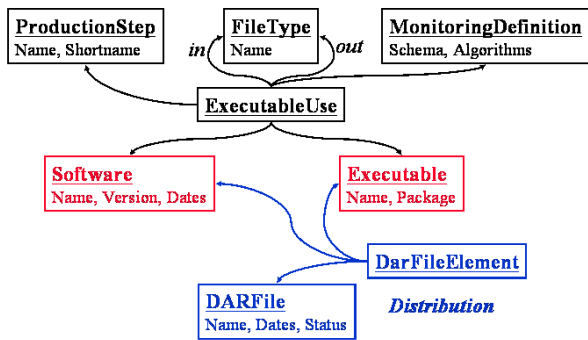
ProductionStep
Name, Shortname

FileType
Name

in

out

MonitoringDefinition
Schema, Algorithms

ExecutableUse

Software
Name, Version, Dates

Executable
Name, Package

DarFileElement

DARFile
Name, Dates, Status

Distribution